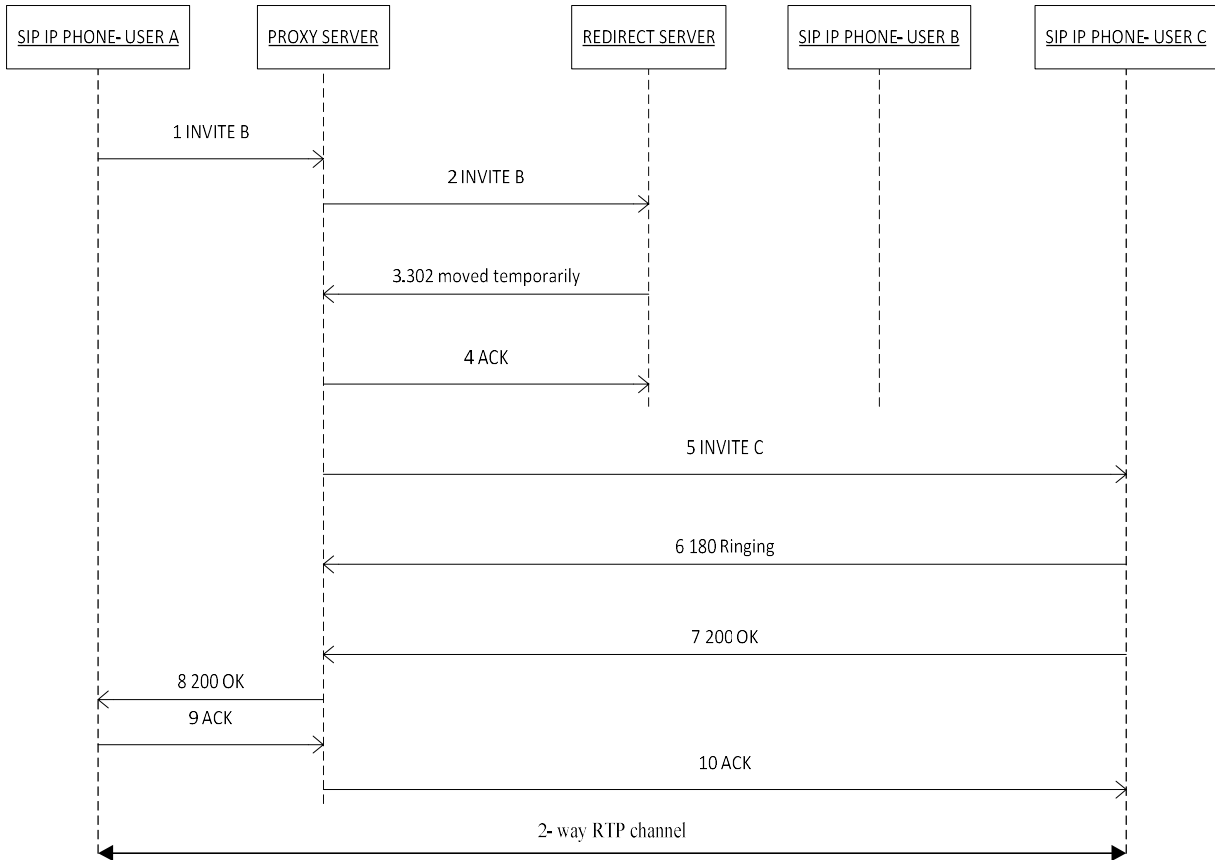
SIP IP PHONE- USER A

PROXY SERVER

REDIRECT SERVER

SIP IP PHONE- USER B

SIP IP PHONE- USER C

1 INVITE B

2 INVITE B

3.302 moved temporarily

4 ACK

5 INVITE C

6 180 Ringing

7 200 OK

8 200 OK

9 ACK

10 ACK

2- way RTP channel